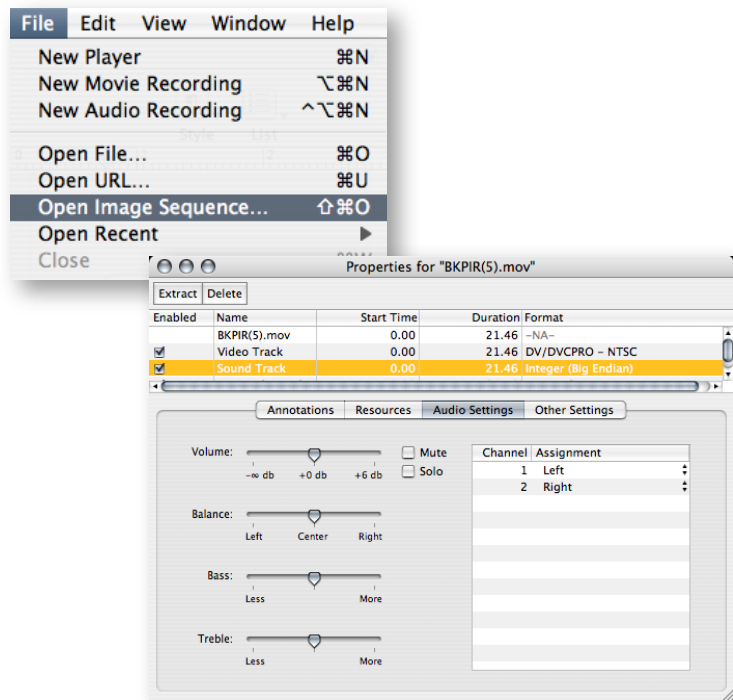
File Edit View Window Help

New Player ⌘N
New Movie Recording ⌥⌘N
New Audio Recording ^⌥⌘N

Open File... ⌘O
Open URL... ⌘U
Open Image Sequence... ⇧⌘O
Open Recent ▶
Close

Properties for "BKPIR(5).mov"

Extract Delete

| Enabled | Name | Start Time | Duration | Format |
|---|---|---|---|---|
| | BKPIR(5).mov | 0.00 | 21.46 | -NA- |
| ☑ | Video Track | 0.00 | 21.46 | DV/DVCPRO - NTSC |
| ☑ | Sound Track | 0.00 | 21.46 | Integer (Big Endian) |

Annotations Resources Audio Settings Other Settings

Volume: -∞ db +0 db +6 db

Mute
Solo

| Channel | Assignment |
|---|---|
| 1 | Left |
| 2 | Right |

Balance: Left Center Right

Bass: Less More

Treble: Less More